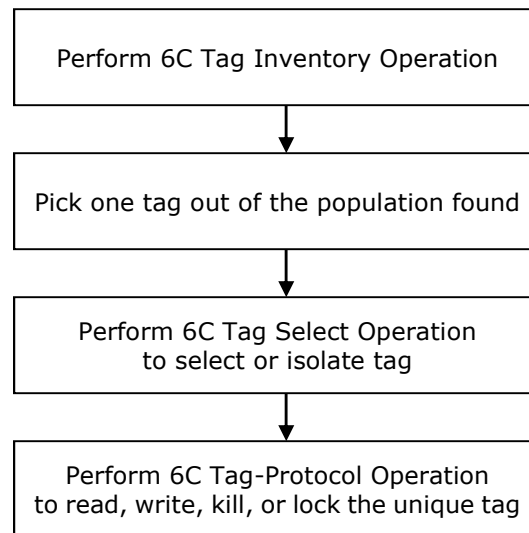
Perform 6C Tag Inventory Operation

Pick one tag out of the population found

Perform 6C Tag Select Operation
to select or isolate tag

Perform 6C Tag-Protocol Operation
to read, write, kill, or lock the unique tag